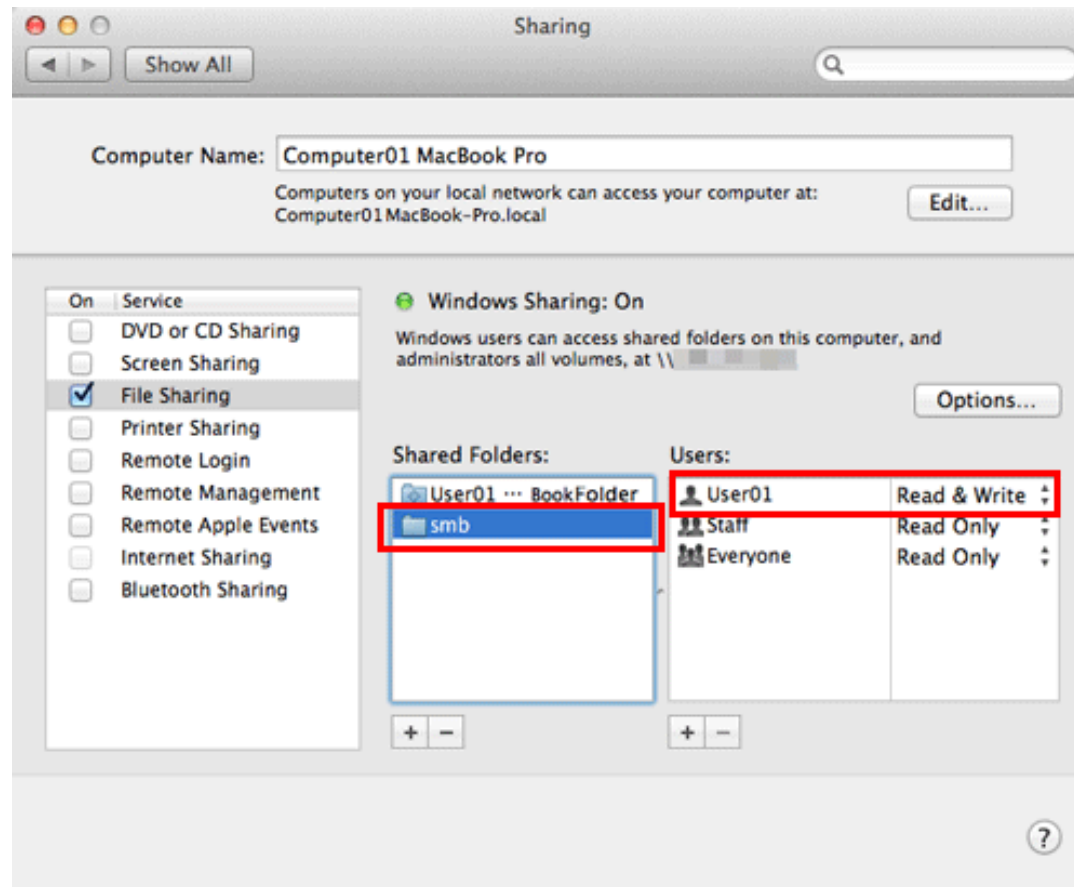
Sharing

Show All

Computer Name: Computer01 MacBook Pro

Computers on your local network can access your computer at: Computer01MacBook-Pro.local

Edit...

| On | Service |
|---|---|
| ☐ | DVD or CD Sharing |
| ☐ | Screen Sharing |
| ☑ | File Sharing |
| ☐ | Printer Sharing |
| ☐ | Remote Login |
| ☐ | Remote Management |
| ☐ | Remote Apple Events |
| ☐ | Internet Sharing |
| ☐ | Bluetooth Sharing |

Windows Sharing: On

Windows users can access shared folders on this computer, and administrators all volumes, at \\ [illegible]

Options...

Shared Folders:

User01 ··· BookFolder
smb

Users:

| | |
|---|---|
| User01 | Read & Write |
| Staff | Read Only |
| Everyone | Read Only |

+ −

+ −

?